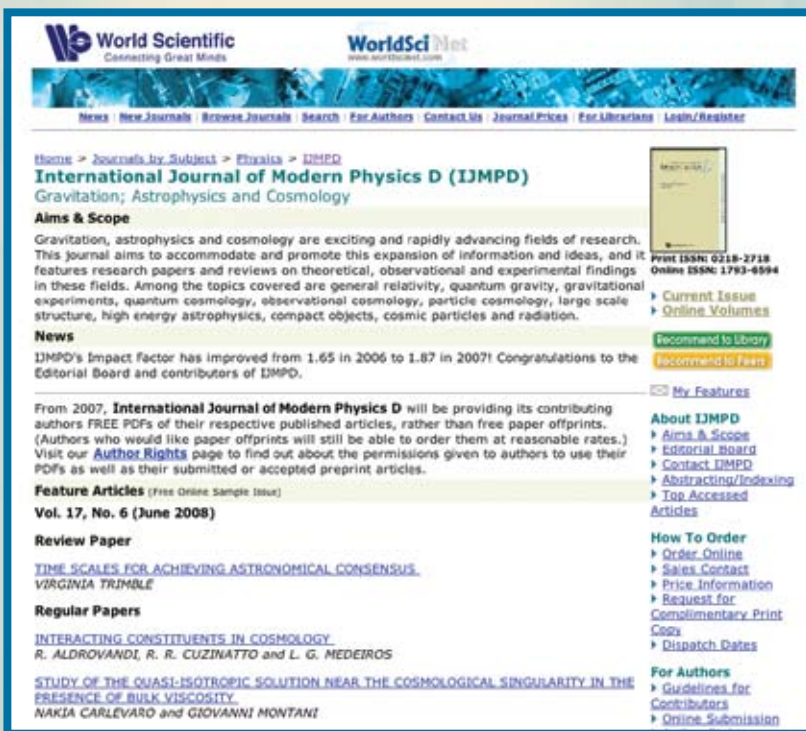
World Scientific
Connecting Great Minds

WorldSciNet
www.worldscinet.com

News | New Journals | Browse Journals | Search | For Authors | Contact Us | Journal Prices | For Librarians | Login/Register

Home > Journals by Subject > Physics > IJMPD

International Journal of Modern Physics D (IJMPD)
Gravitation; Astrophysics and Cosmology

Aims & Scope

Gravitation, astrophysics and cosmology are exciting and rapidly advancing fields of research. This journal aims to accommodate and promote this expansion of information and ideas, and it features research papers and reviews on theoretical, observational and experimental findings in these fields. Among the topics covered are general relativity, quantum gravity, gravitational experiments, quantum cosmology, observational cosmology, particle cosmology, large scale structure, high energy astrophysics, compact objects, cosmic particles and radiation.

News

IJMPD's Impact Factor has improved from 1.65 in 2006 to 1.87 in 2007! Congratulations to the Editorial Board and contributors of IJMPD.

From 2007, International Journal of Modern Physics D will be providing its contributing authors FREE PDFs of their respective published articles, rather than free paper offprints. (Authors who would like paper offprints will still be able to order them at reasonable rates.) Visit our Author Rights page to find out about the permissions given to authors to use their PDFs as well as their submitted or accepted preprint articles.

Feature Articles (Free Online Sample Issue)

Vol. 17, No. 6 (June 2008)

Review Paper

TIME SCALES FOR ACHIEVING ASTRONOMICAL CONSENSUS
VIRGINIA TRIMBLE

Regular Papers

INTERACTING CONSTITUENTS IN COSMOLOGY
R. ALDROVANDI, R. R. CUZINATTO and L. G. MEDEIROS

STUDY OF THE QUASI-ISOTROPIC SOLUTION NEAR THE COSMOLOGICAL SINGULARITY IN THE PRESENCE OF BULK VISCOSITY
NAKIA CARLEVARO and GIOVANNI MONTANI

Print ISSN: 0218-2718
Online ISSN: 1793-6594

Current Issue
Online Volumes

Recommend to Library
Recommend to Peers

My Features

About IJMPD
Aims & Scope
Editorial Board
Contact IJMPD
Abstracting/Indexing
Top Accessed Articles

How To Order
Order Online
Sales Contact
Price Information
Request for Complimentary Print Copy
Dispatch Dates

For Authors
Guidelines for Contributors
Online Submission